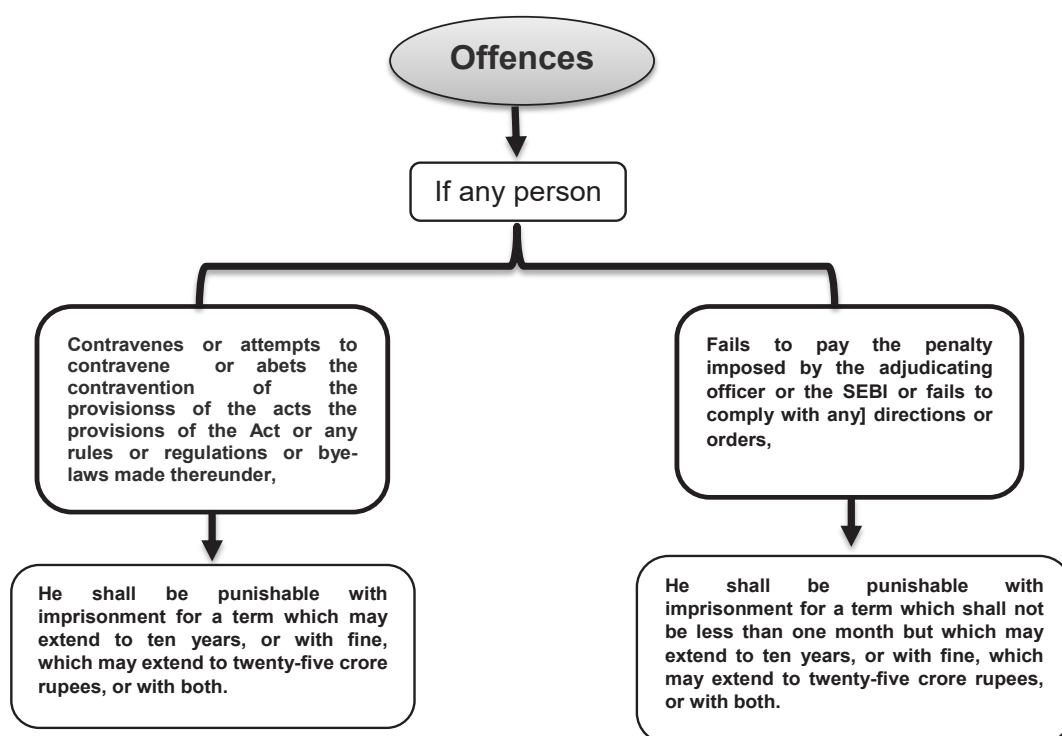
Offences

If any person

Contravenes or attempts to contravene or abets the contravention of the provisionss of the acts the provisions of the Act or any rules or regulations or byelaws made thereunder,

Fails to pay the penalty imposed by the adjudicating officer or the SEBI or fails to comply with any] directions or orders,

He shall be punishable with imprisonment for a term which may extend to ten years, or with fine, which may extend to twenty-five crore rupees, or with both.

He shall be punishable with imprisonment for a term which shall not be less than one month but which may extend to ten years, or with fine, which may extend to twenty-five crore rupees, or with both.